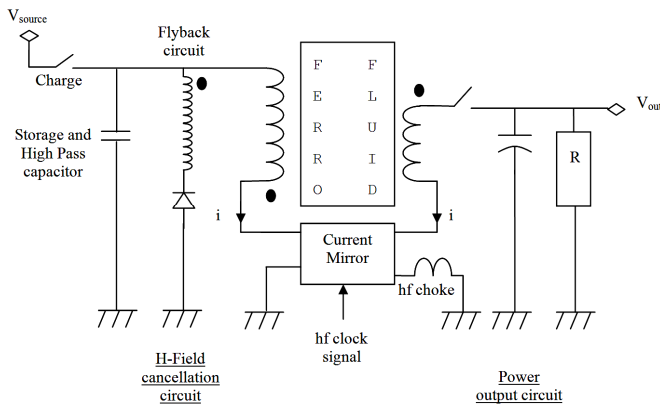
$V_{source}$

Flyback circuit

Charge

Storage and High Pass capacitor

F E R R O

F L U I D

$V_{out}$

R

i

i

Current Mirror

hf choke

hf clock signal

H-Field cancellation circuit

Power output circuit